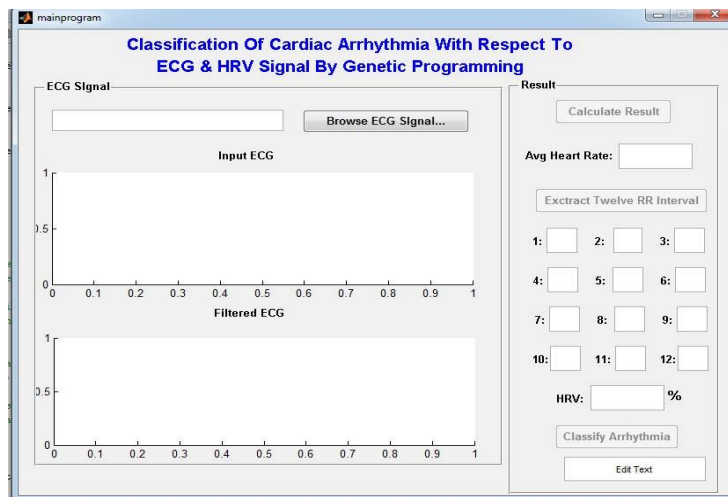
mainprogram

Classification Of Cardiac Arrhythmia With Respect To ECG & HRV Signal By Genetic Programming

ECG SIgnal

Browse ECG SIgnal...

Input ECG

1
).5
0
0 0.1 0.2 0.3 0.4 0.5 0.6 0.7 0.8 0.9 1

Filtered ECG

1
).5
0
0 0.1 0.2 0.3 0.4 0.5 0.6 0.7 0.8 0.9 1

Result

Calculate Result

Avg Heart Rate:

Exctract Twelve RR Interval

1: 2: 3:

4: 5: 6:

7: 8: 9:

10: 11: 12:

HRV: %

Classify Arrhythmia

Edit Text